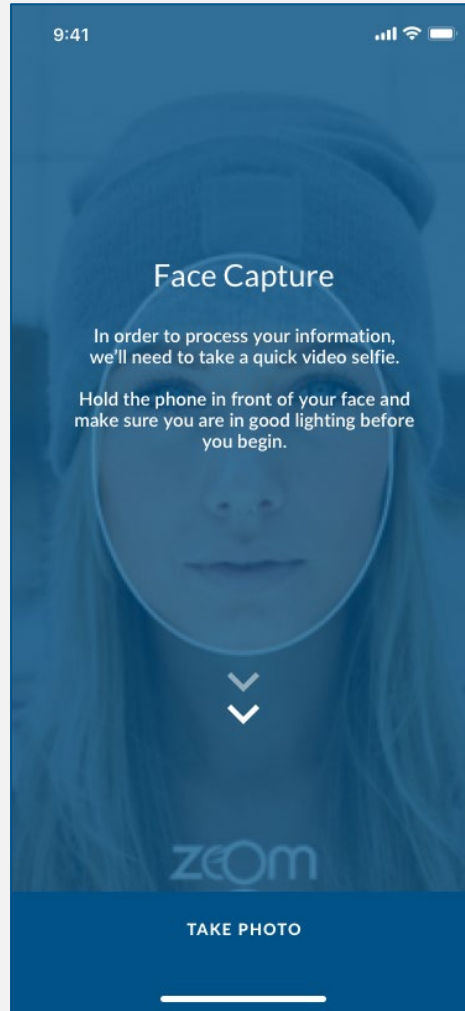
9:41

Face Capture

In order to process your information, we'll need to take a quick video selfie.

Hold the phone in front of your face and make sure you are in good lighting before you begin.

ZOOM

TAKE PHOTO